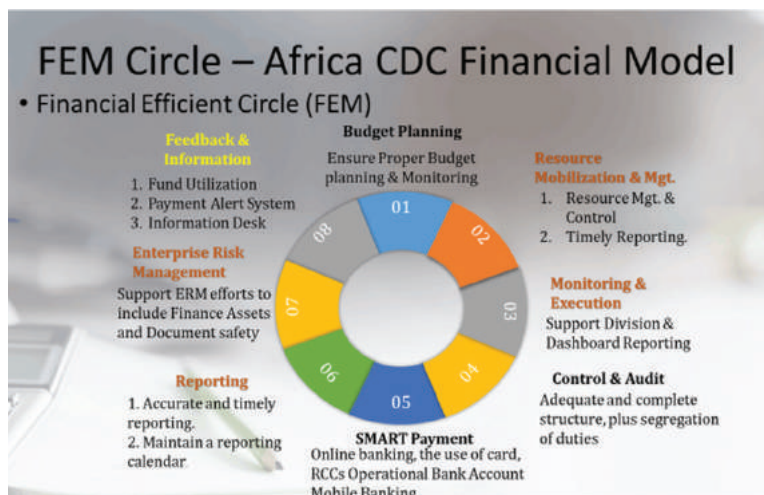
FEM Circle – Africa CDC Financial Model

• Financial Efficient Circle (FEM)

Budget Planning

Ensure Proper Budget planning & Monitoring

Resource Mobilization & Mgt.

1. Resource Mgt. & Control
2. Timely Reporting.

Monitoring & Execution

Support Division & Dashboard Reporting

Control & Audit

Adequate and complete structure, plus segregation of duties

SMART Payment

Online banking, the use of card, RCCs Operational Bank Account Mobile Banking

Reporting

1. Accurate and timely reporting.
2. Maintain a reporting calendar.

Enterprise Risk Management

Support ERM efforts to include Finance Assets and Document safety

Feedback & Information

1. Fund Utilization
2. Payment Alert System
3. Information Desk

01

02

03

04

05

06

07

08